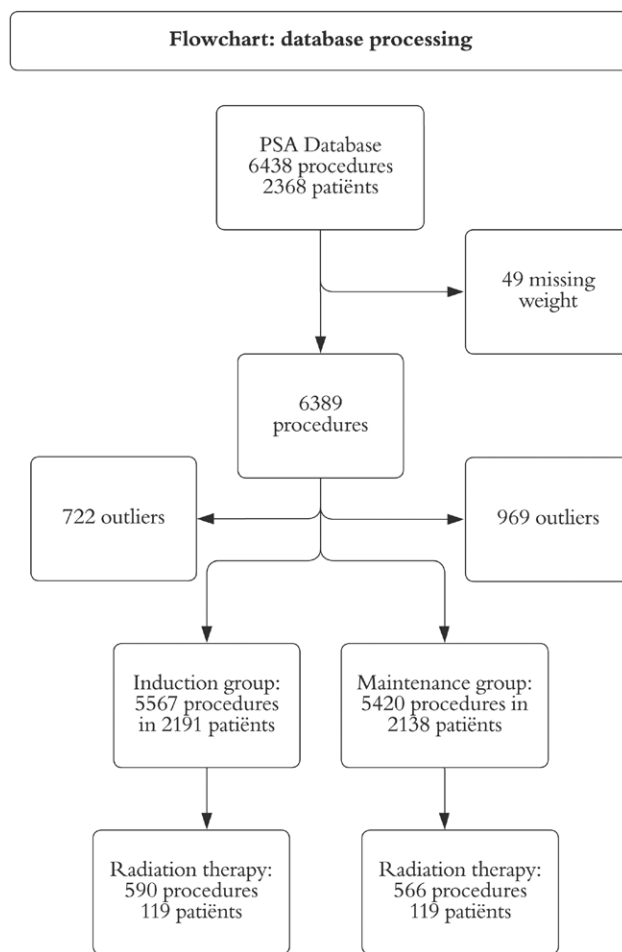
Flowchart: database processing

PSA Database
6438 procedures
2368 patiënts

49 missing weight

6389 procedures

722 outliers

969 outliers

Induction group: 5567 procedures in 2191 patiënts

Maintenance group: 5420 procedures in 2138 patiënts

Radiation therapy: 590 procedures 119 patiënts

Radiation therapy: 566 procedures 119 patiënts